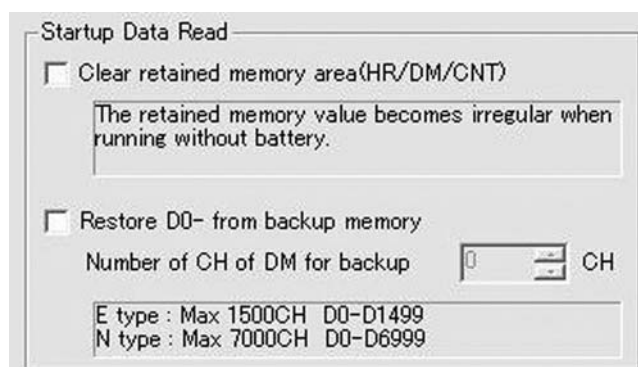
Startup Data Read

Clear retained memory area(HR/DM/CNT)

The retained memory value becomes irregular when running without battery.

Restore D0- from backup memory

Number of CH of DM for backup 0 CH

E type : Max 1500CH D0-D1499
N type : Max 7000CH D0-D6999